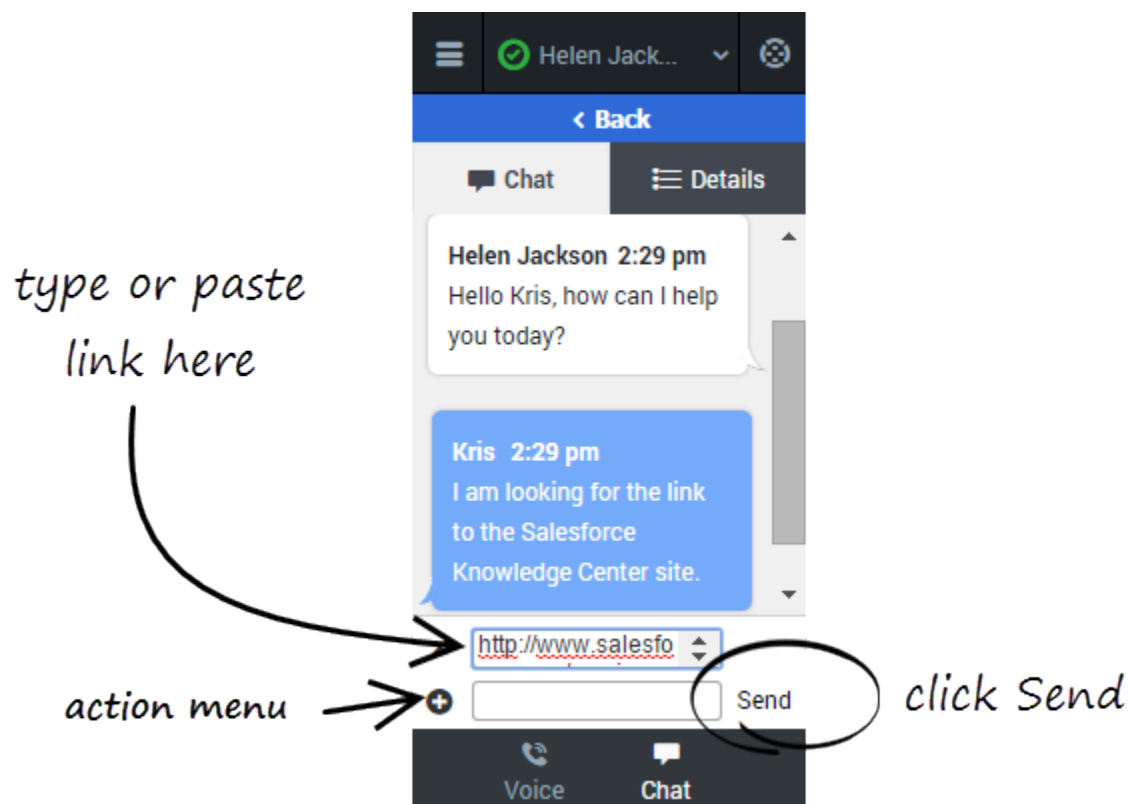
Helen Jack...

< Back

Chat

Details

Helen Jackson 2:29 pm
Hello Kris, how can I help you today?

Kris 2:29 pm
I am looking for the link to the Salesforce Knowledge Center site.

type or paste link here

http://www.salesfo

action menu

Send

click Send

Voice

Chat